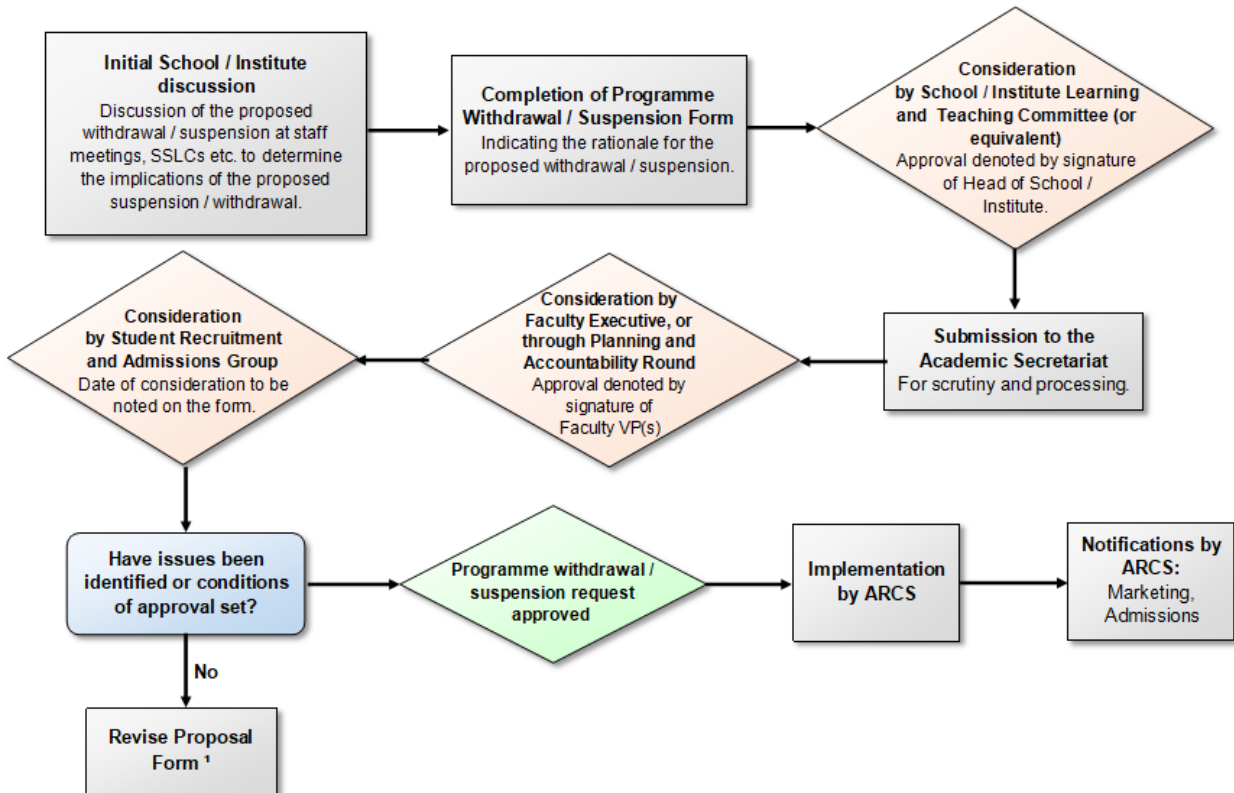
**Initial School / Institute discussion**
Discussion of the proposed withdrawal / suspension at staff meetings, SSLCs etc. to determine the implications of the proposed suspension / withdrawal.

**Completion of Programme Withdrawal / Suspension Form**
Indicating the rationale for the proposed withdrawal / suspension.

**Consideration by School / Institute Learning and Teaching Committee (or equivalent)**
Approval denoted by signature of Head of School / Institute.

**Submission to the Academic Secretariat**
For scrutiny and processing.

**Consideration by Faculty Executive, or through Planning and Accountability Round**
Approval denoted by signature of Faculty VP(s)

**Consideration by Student Recruitment and Admissions Group**
Date of consideration to be noted on the form.

**Have issues been identified or conditions of approval set?**

**Programme withdrawal / suspension request approved**

**Implementation by ARCS**

**Notifications by ARCS:**
Marketing, Admissions

No

**Revise Proposal Form ¹**